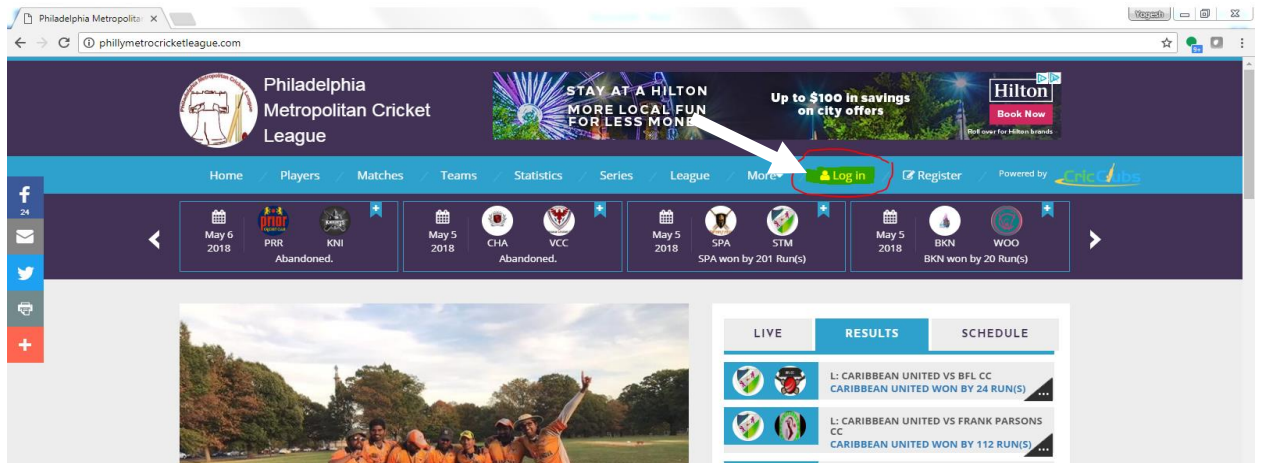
Philadelphia Metropolita ×

Yogesh

phillymetrocricketleague.com

Philadelphia Metropolitan Cricket League

STAY AT A HILTON
MORE LOCAL FUN FOR LESS MONE
Up to $100 in savings on city offers
Hilton
Book Now
Roll over for Hilton brands

Home Players Matches Teams Statistics Series League More Log in Register Powered by CricClubs

24

May 6 2018 PRR KNI Abandoned.
May 5 2018 CHA VCC Abandoned.
May 5 2018 SPA STM SPA won by 201 Run(s)
May 5 2018 BKN WOO BKN won by 20 Run(s)

LIVE RESULTS SCHEDULE

L: CARIBBEAN UNITED VS BFL CC
CARIBBEAN UNITED WON BY 24 RUN(S)

L: CARIBBEAN UNITED VS FRANK PARSONS CC
CARIBBEAN UNITED WON BY 112 RUN(S)